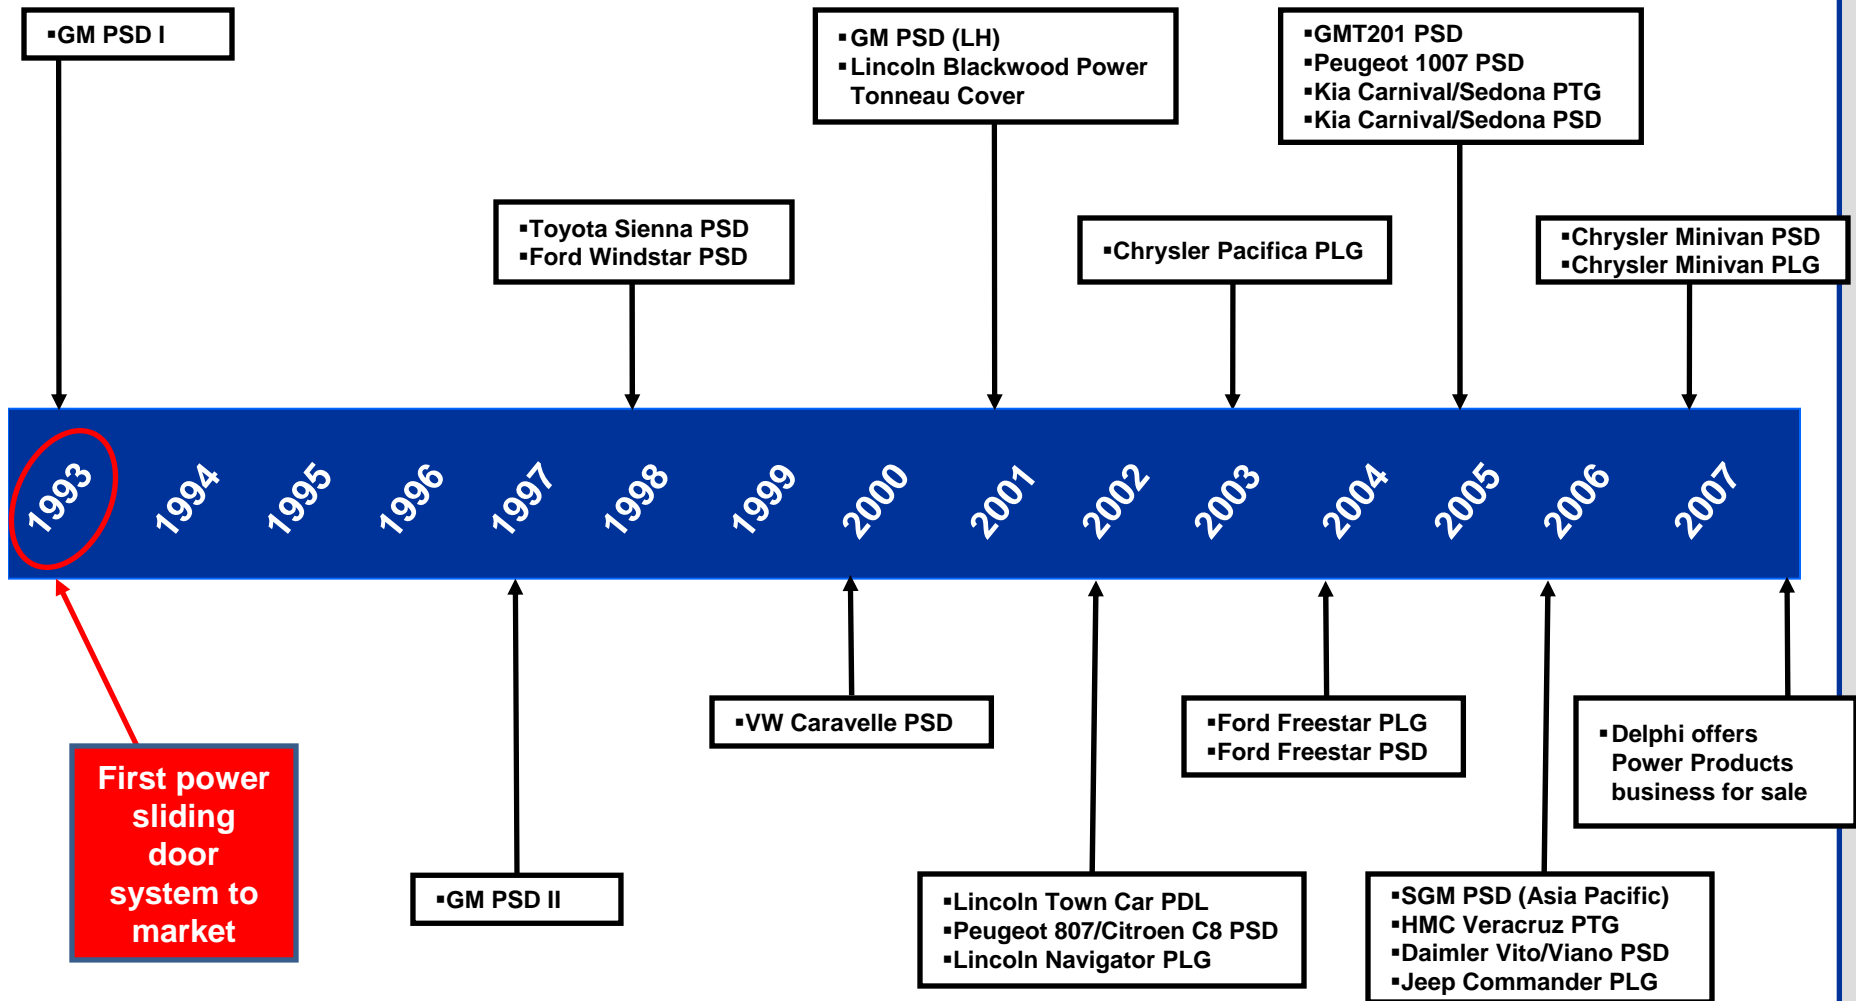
▪GM PSD I

▪GM PSD (LH)
▪Lincoln Blackwood Power Tonneau Cover

▪GMT201 PSD
▪Peugeot 1007 PSD
▪Kia Carnival/Sedona PTG
▪Kia Carnival/Sedona PSD

▪Toyota Sienna PSD
▪Ford Windstar PSD

▪Chrysler Pacifica PLG

▪Chrysler Minivan PSD
▪Chrysler Minivan PLG

1993 1994 1995 1996 1997 1998 1999 2000 2001 2002 2003 2004 2005 2006 2007

First power sliding door system to market

▪GM PSD II

▪VW Caravelle PSD

▪Lincoln Town Car PDL
▪Peugeot 807/Citroen C8 PSD
▪Lincoln Navigator PLG

▪Ford Freestar PLG
▪Ford Freestar PSD

▪SGM PSD (Asia Pacific)
▪HMC Veracruz PTG
▪Daimler Vito/Viano PSD
▪Jeep Commander PLG

▪Delphi offers Power Products business for sale